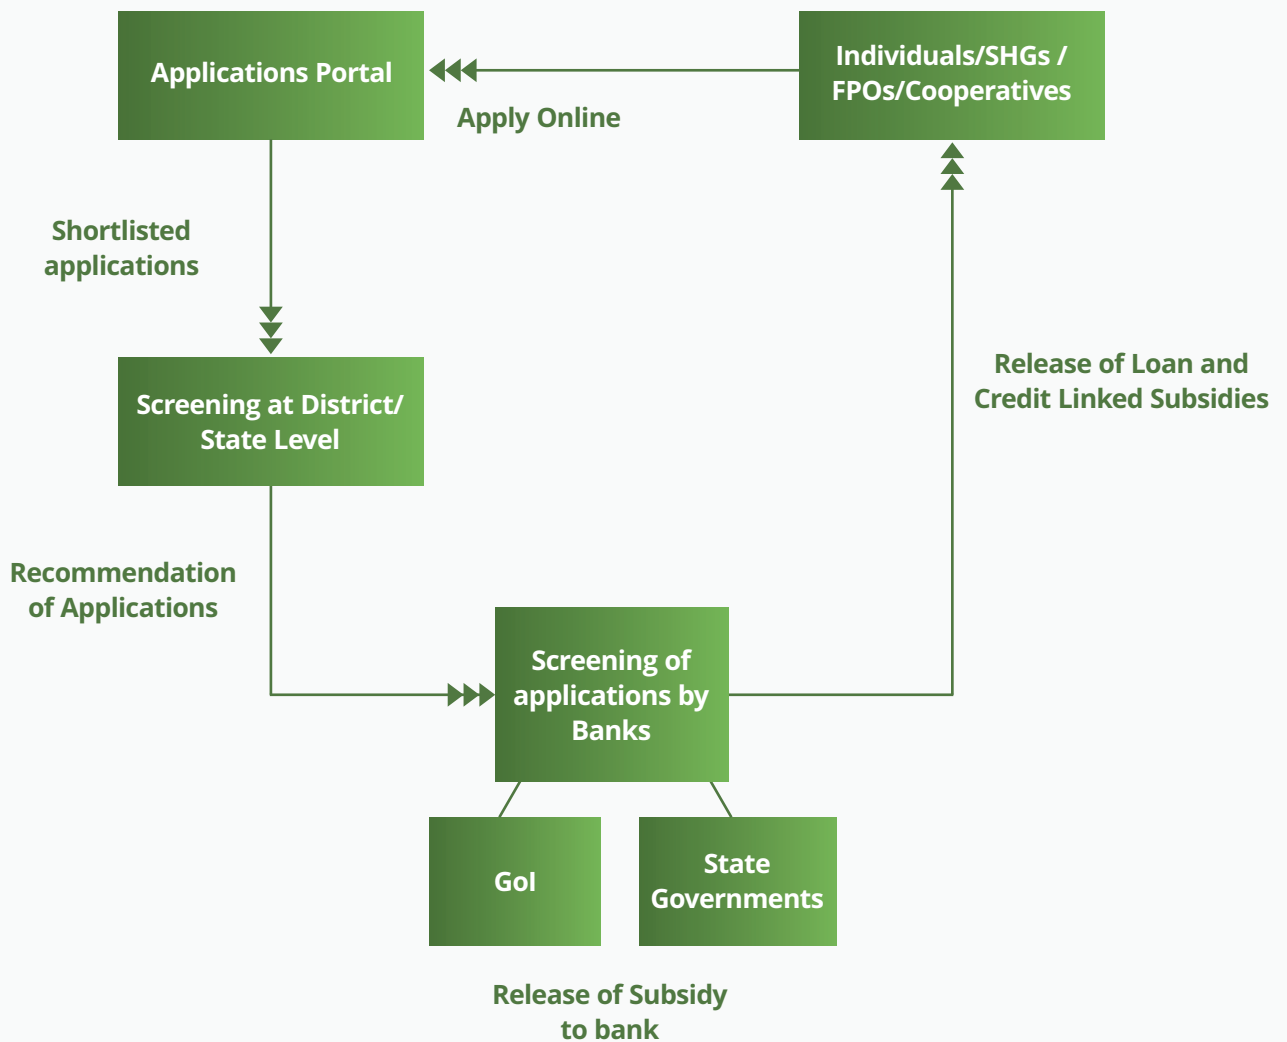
Applications Portal

Apply Online

Individuals/SHGs / FPOs/Cooperatives

Shortlisted applications

Screening at District/ State Level

Release of Loan and Credit Linked Subsidies

Recommendation of Applications

Screening of applications by Banks

GoI

State Governments

Release of Subsidy to bank